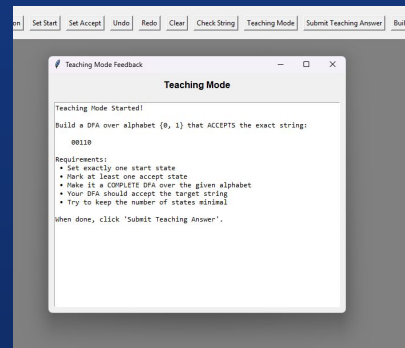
on | Set Start | Set Accept | Undo | Redo | Clear | Check String | Teaching Mode | Submit Teaching Answer | Bui

Teaching Mode Feedback

Teaching Mode

Teaching Mode Started!

Build a DFA over alphabet {0, 1} that ACCEPTS the exact string:

00110

Requirements:
• Set exactly one start state
• Mark at least one accept state
• Make it a COMPLETE DFA over the given alphabet
• Your DFA should accept the target string
• Try to keep the number of states minimal

When done, click 'Submit Teaching Answer'.